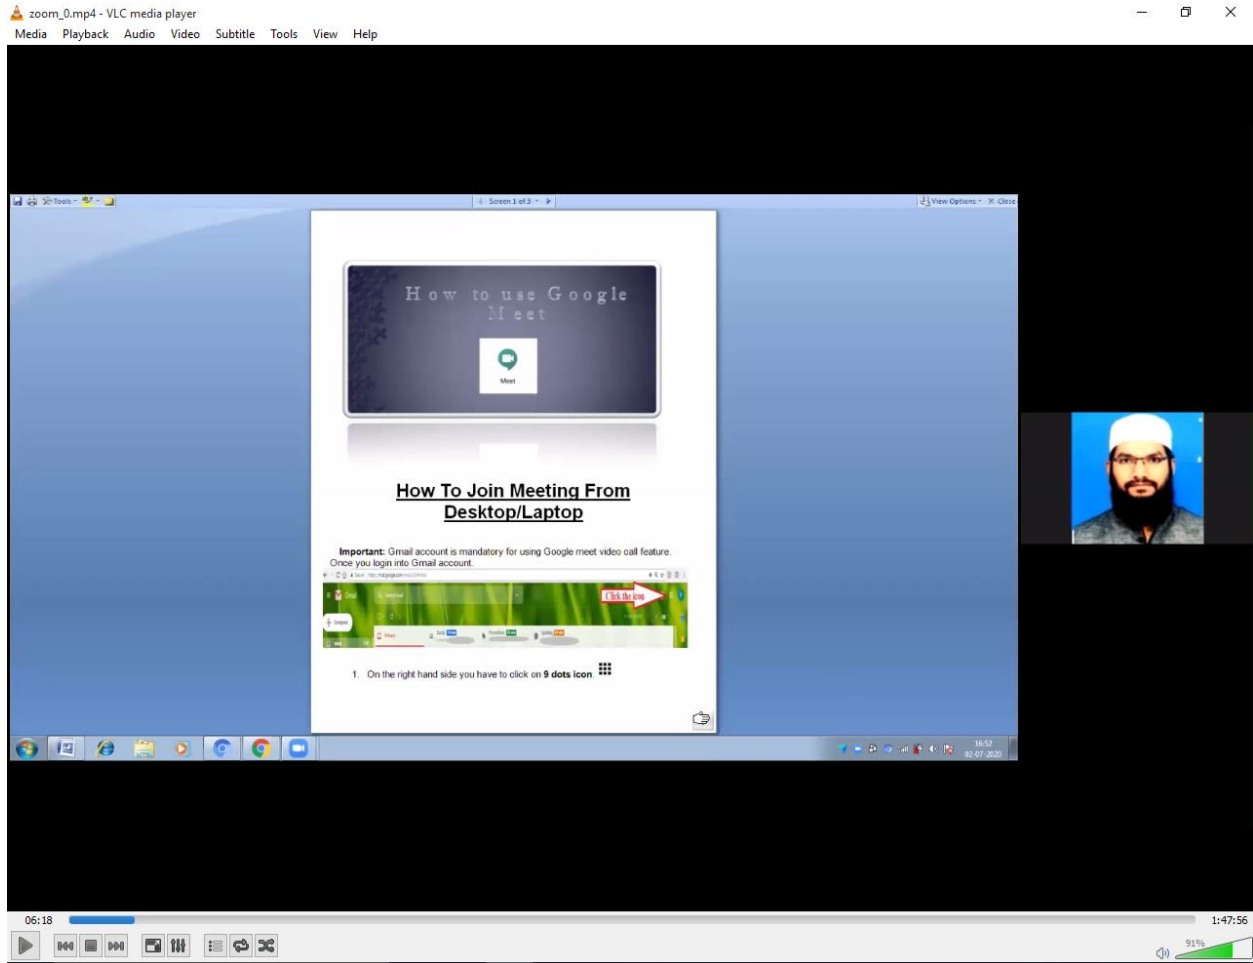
zoom_0.mp4 - VLC media player
Media Playback Audio Video Subtitle Tools View Help

Tools
Screen 1 of 3
View Options
Close

How to use Google Meet

Meet

How To Join Meeting From Desktop/Laptop

**Important:** Gmail account is mandatory for using Google meet video call feature. Once you login into Gmail account.

Gmail
Compose
Click the icon

1. On the right hand side you have to click on **9 dots icon**

16:52
02-07-2020

06:18
1:47:56
91%